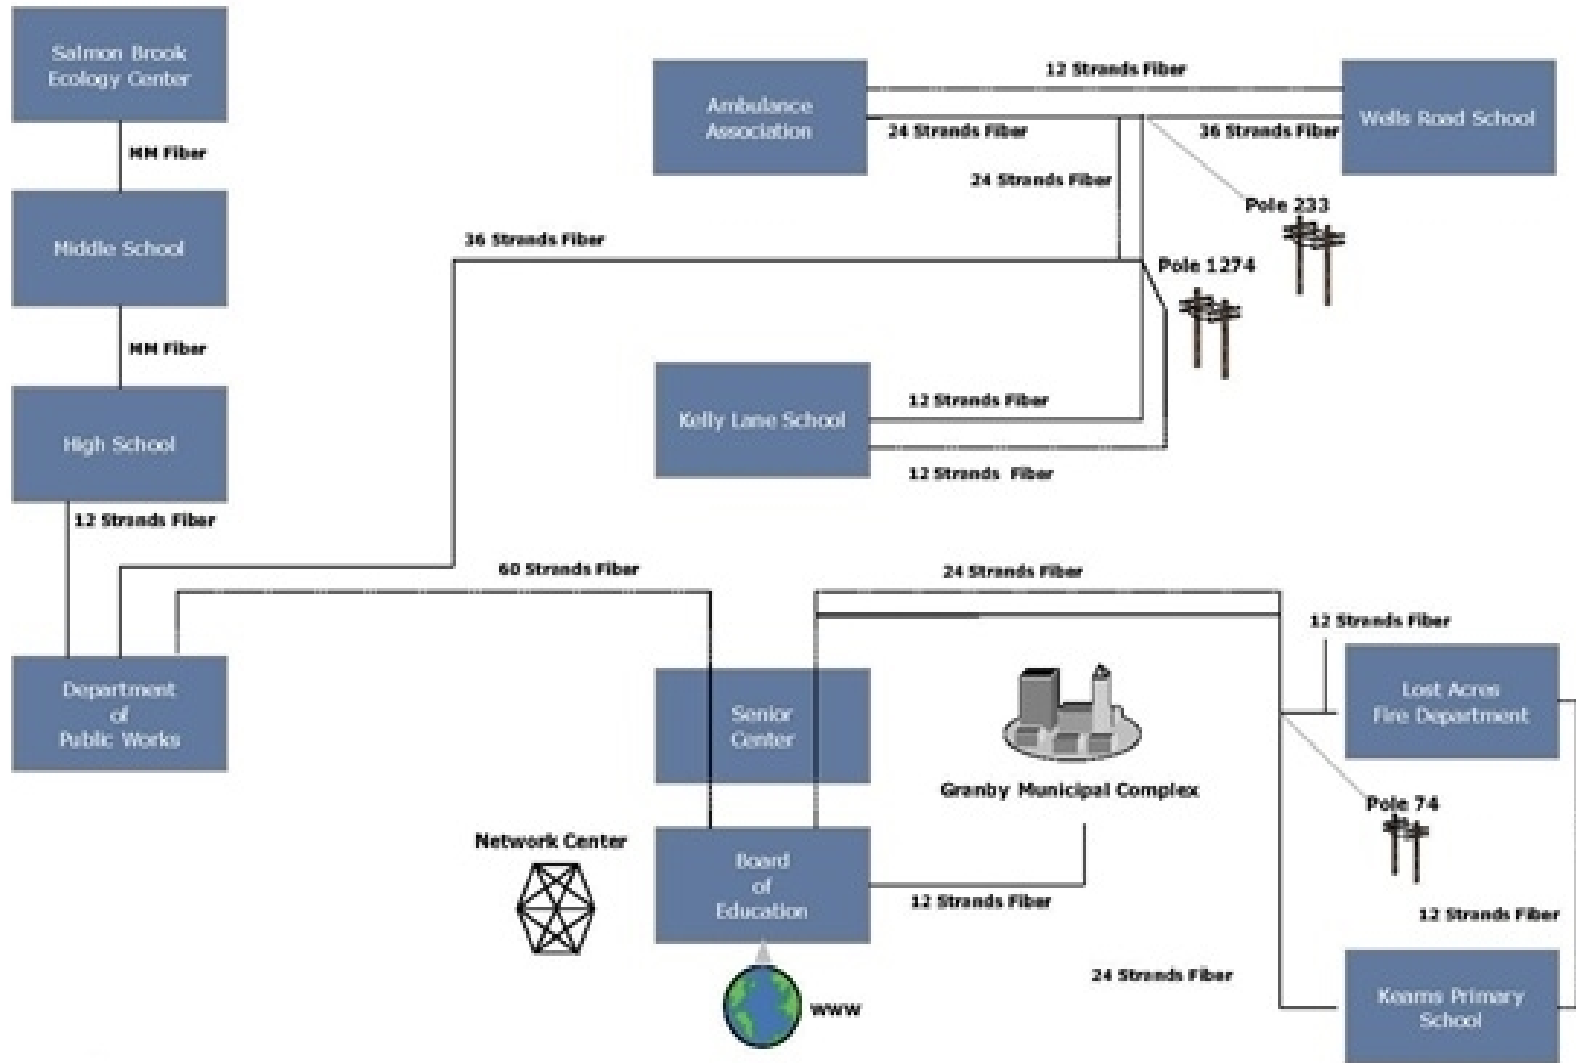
Salmon Brook Ecology Center

MM Fiber

Middle School

MM Fiber

High School

12 Strands Fiber

Department of Public Works

Ambulance Association

12 Strands Fiber

Wells Road School

24 Strands Fiber

36 Strands Fiber

24 Strands Fiber

Pole 233

36 Strands Fiber

Pole 1274

Kelly Lane School

12 Strands Fiber

12 Strands Fiber

60 Strands Fiber

24 Strands Fiber

12 Strands Fiber

Senior Center

Lost Acres Fire Department

Granby Municipal Complex

Pole 74

Network Center

Board of Education

12 Strands Fiber

12 Strands Fiber

24 Strands Fiber

Kearns Primary School

WWW